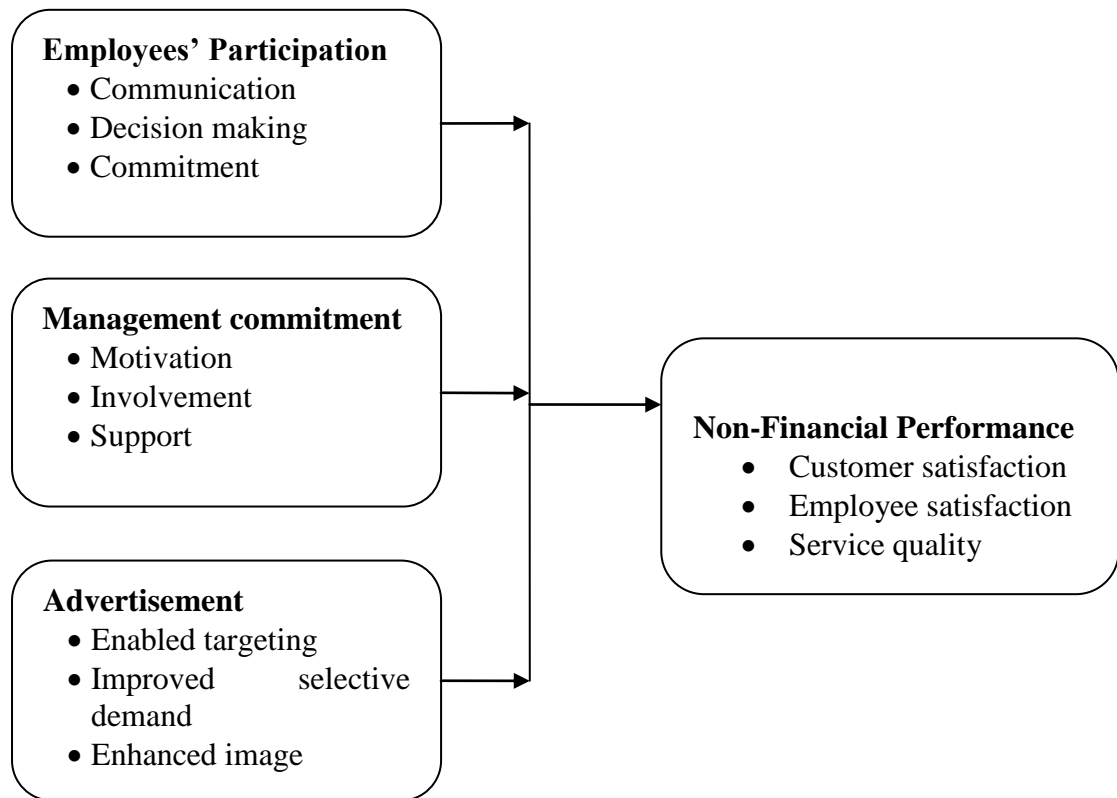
**Employees' Participation**
- Communication
- Decision making
- Commitment

**Management commitment**
- Motivation
- Involvement
- Support

**Advertisement**
- Enabled targeting
- Improved selective demand
- Enhanced image

**Non-Financial Performance**
- Customer satisfaction
- Employee satisfaction
- Service quality